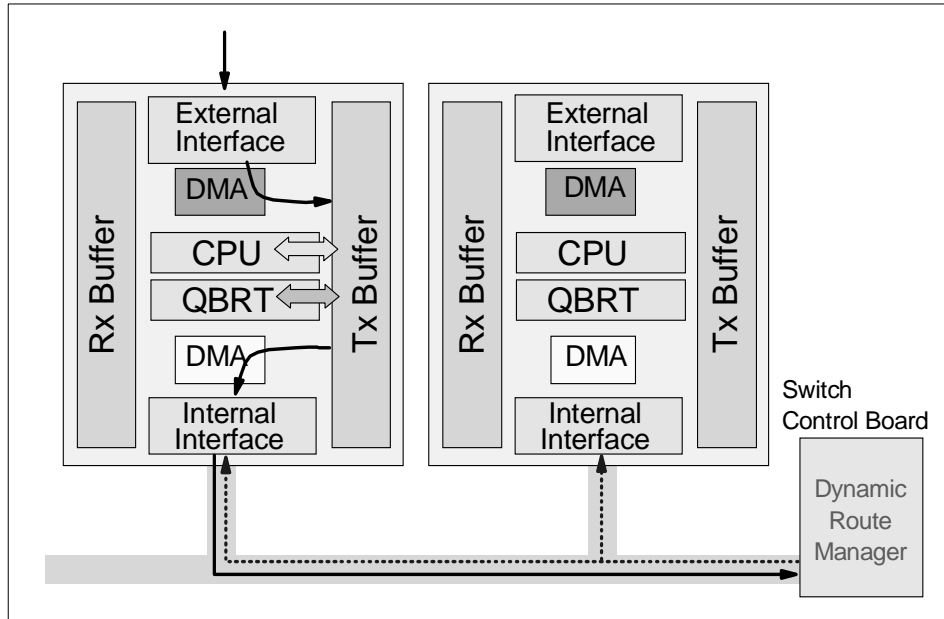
External Interface

DMA

Rx Buffer

CPU

QBRT

Tx Buffer

DMA

Internal Interface

External Interface

DMA

Rx Buffer

CPU

QBRT

Tx Buffer

DMA

Internal Interface

Switch Control Board

Dynamic Route Manager